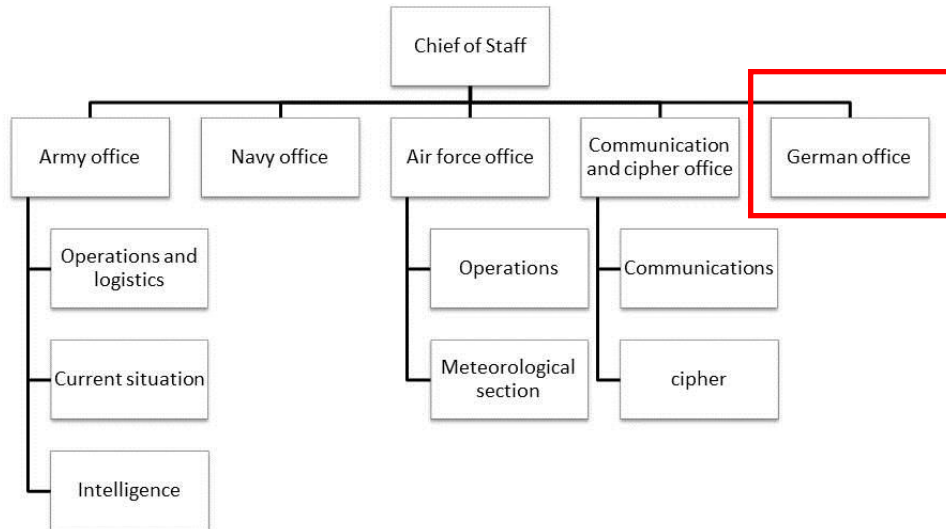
Chief of Staff

Army office

Navy office

Air force office

Communication and cipher office

German office

Operations and logistics

Current situation

Intelligence

Operations

Meteorological section

Communications

cipher